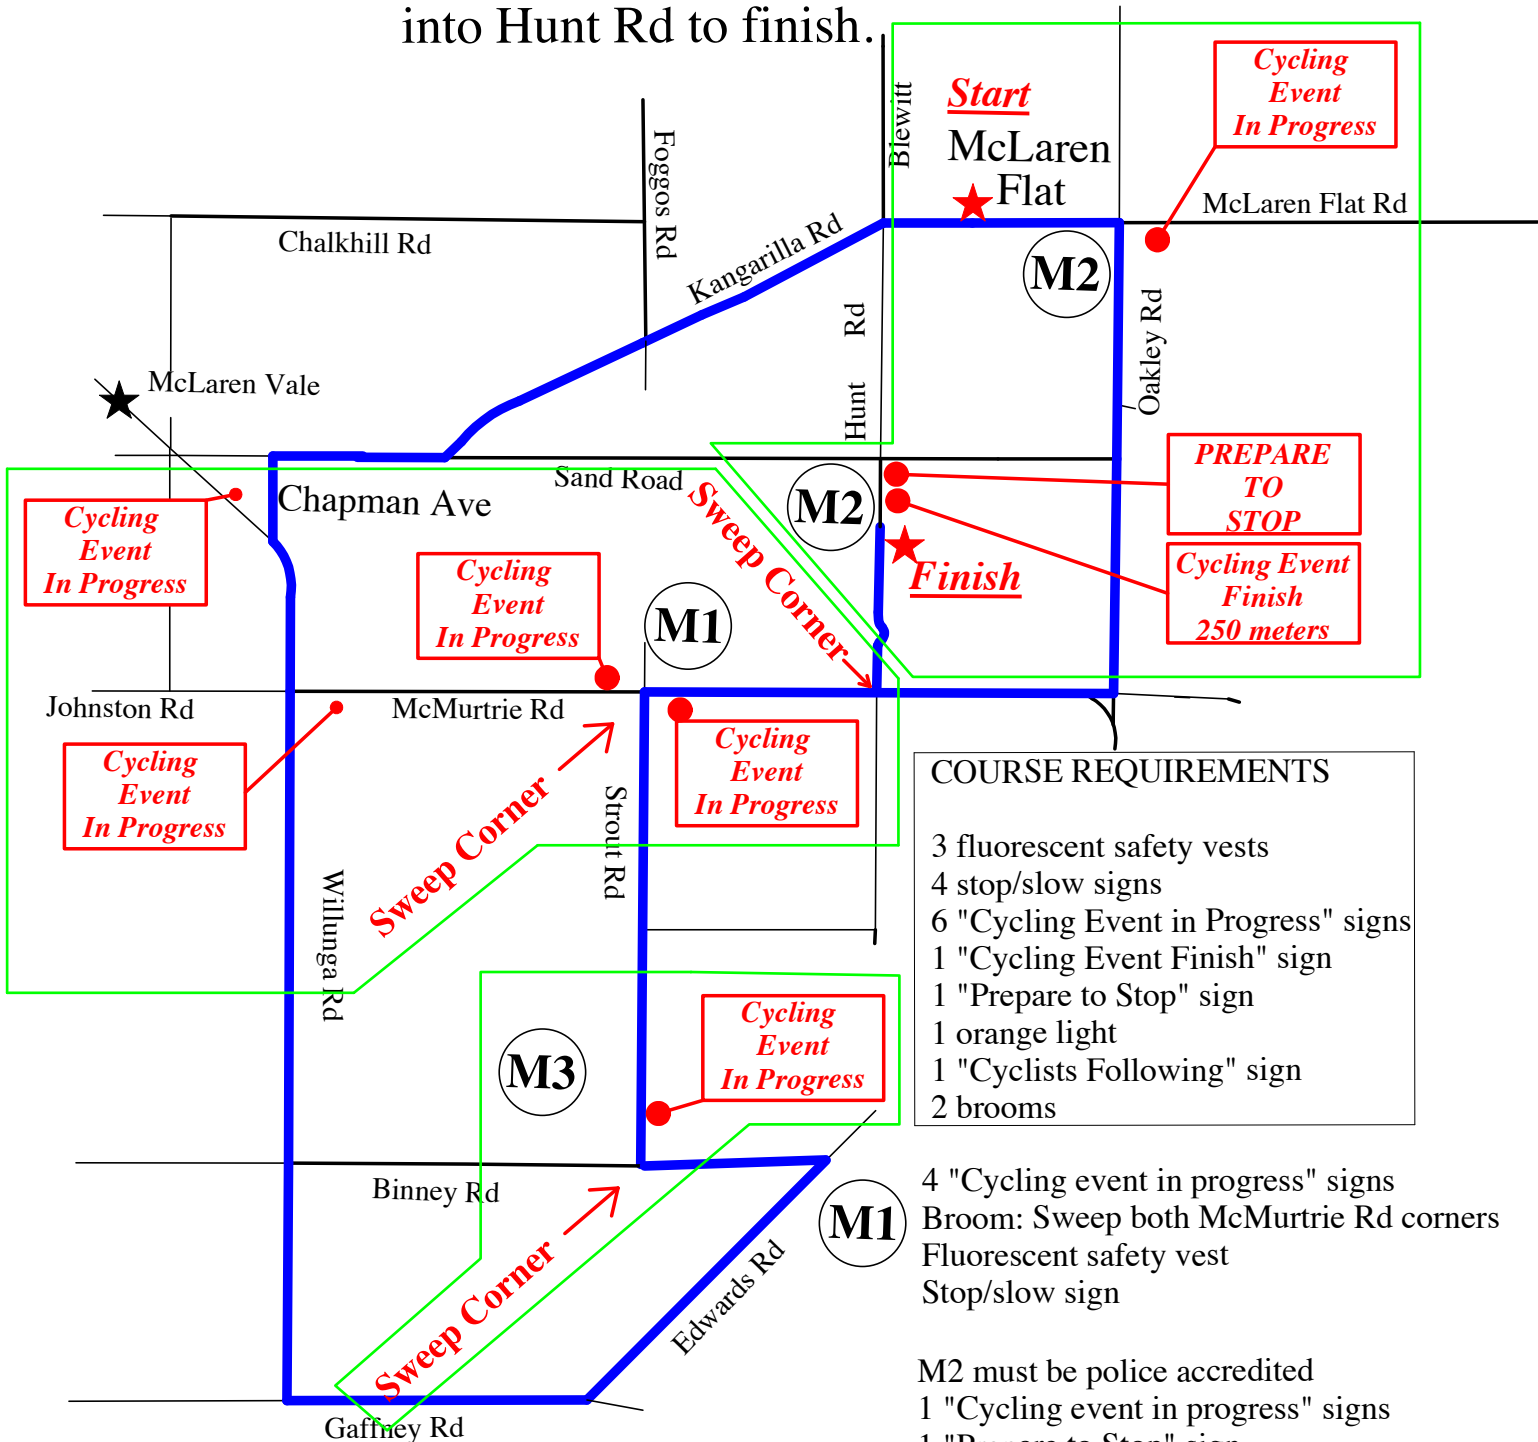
into Hunt Rd to finish.

Start
McLaren Flat

Blewitt

Cycling Event In Progress

McLaren Flat Rd

Foggos Rd

Chalkhill Rd

Kangarilla Rd

M2

Oakley Rd

Hunt Rd

McLaren Vale

PREPARE TO STOP

Sand Road

Chapman Ave

Sweep Corner

M2

Cycling Event In Progress

Cycling Event In Progress

Finish

Cycling Event Finish 250 meters

M1

Johnston Rd

McMurtrie Rd

Cycling Event In Progress

Cycling Event In Progress

COURSE REQUIREMENTS

3 fluorescent safety vests
4 stop/slow signs
6 "Cycling Event in Progress" signs
1 "Cycling Event Finish" sign
1 "Prepare to Stop" sign
1 orange light
1 "Cyclists Following" sign
2 brooms

Sweep Corner

Strout Rd

Willunga Rd

M3

Cycling Event In Progress

Binney Rd

M1

4 "Cycling event in progress" signs
Broom: Sweep both McMurtrie Rd corners
Fluorescent safety vest
Stop/slow sign

Edwards Rd

Sweep Corner

Gaffney Rd

M2 must be police accredited
1 "Cycling event in progress" signs
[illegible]